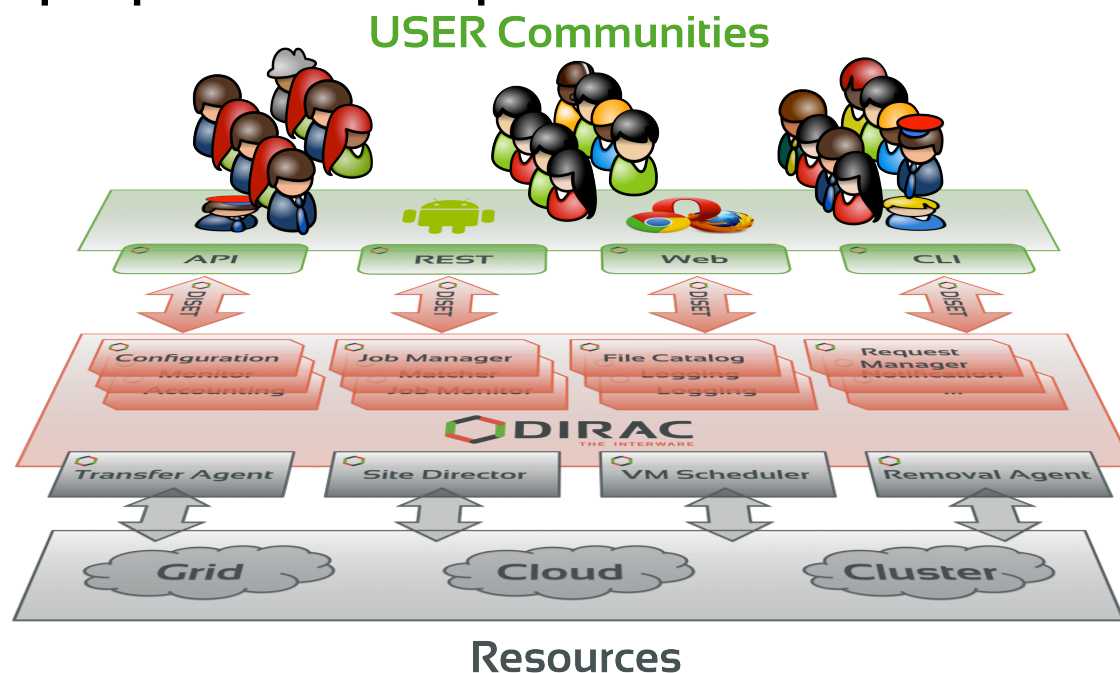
USER Communities

API
REST
Web
CLI

DISET
DISET
DISET
DISET

Configuration
Monitor
Accounting

Job Manager
Matcher
Job Monitor

File Catalog
Logging
Logging

Request Manager
Notification
...

DIRAC
THE INTERWARE

Transfer Agent
Site Director
VM Scheduler
Removal Agent

Grid
Cloud
Cluster

Resources